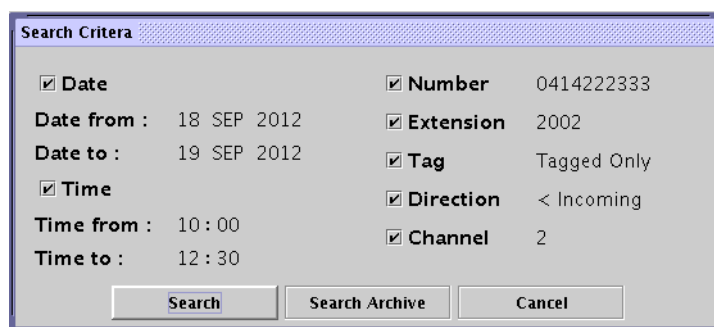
Search Critera

☑ Date

Date from : 18 SEP 2012

Date to : 19 SEP 2012

☑ Time

Time from : 10 : 00

Time to : 12 : 30

☑ Number 0414222333

☑ Extension 2002

☑ Tag Tagged Only

☑ Direction < Incoming

☑ Channel 2

Search | Search Archive | Cancel